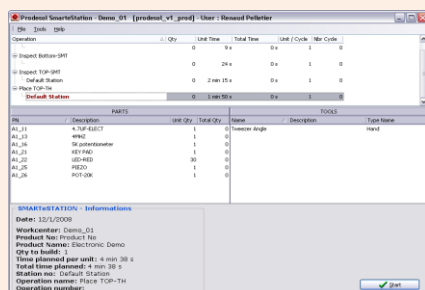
Prodesol SmarteStation - Demo_01 [prodesol_v1_prod] - User : Renaud Pelletier

File Tools Help

| Operation | Qty | Unit Time | Total Time | Unit / Cycle | Nbr Cycle |
|---|---|---|---|---|---|
| | 0 | 9 s | 0 s | 1 | 0 |
| Inspect Bottom-SMT | | | | | |
| | 0 | 24 s | 0 s | 1 | 0 |
| Inspect TOP-SMT | | | | | |
| Default Station | 0 | 2 min 15 s | 0 s | 1 | 0 |
| Place TOP-TH | | | | | |
| Default Station | 0 | 1 min 50 s | 0 s | 1 | 0 |

PARTS

| PN | Description | Unit Qty | Total Qty |
|---|---|---|---|
| A1_11 | 4.7UF-ELECT | 1 | 0 |
| A1_13 | 4MHZ | 1 | 0 |
| A1_16 | 5K potentiometer | 1 | 0 |
| A1_21 | KEY PAD | 1 | 0 |
| A1_22 | LED-RED | 30 | 0 |
| A1_25 | PIEZO | 1 | 0 |
| A1_26 | POT-20K | 1 | 0 |

TOOLS

| Name | Description | Type Name |
|---|---|---|
| Tweezer Angle | | Hand |

SMARTeSTATION - Informations

Date: 12/1/2008

Workcenter: Demo_01
Product No: Product No
Product Name: Electronic Demo
Qty to build: 1
Time planned per unit: 4 min 38 s
Total time planned: 4 min 38 s
Station no: Default Station
Operation name: Place TOP-TH
Operation number:

Start